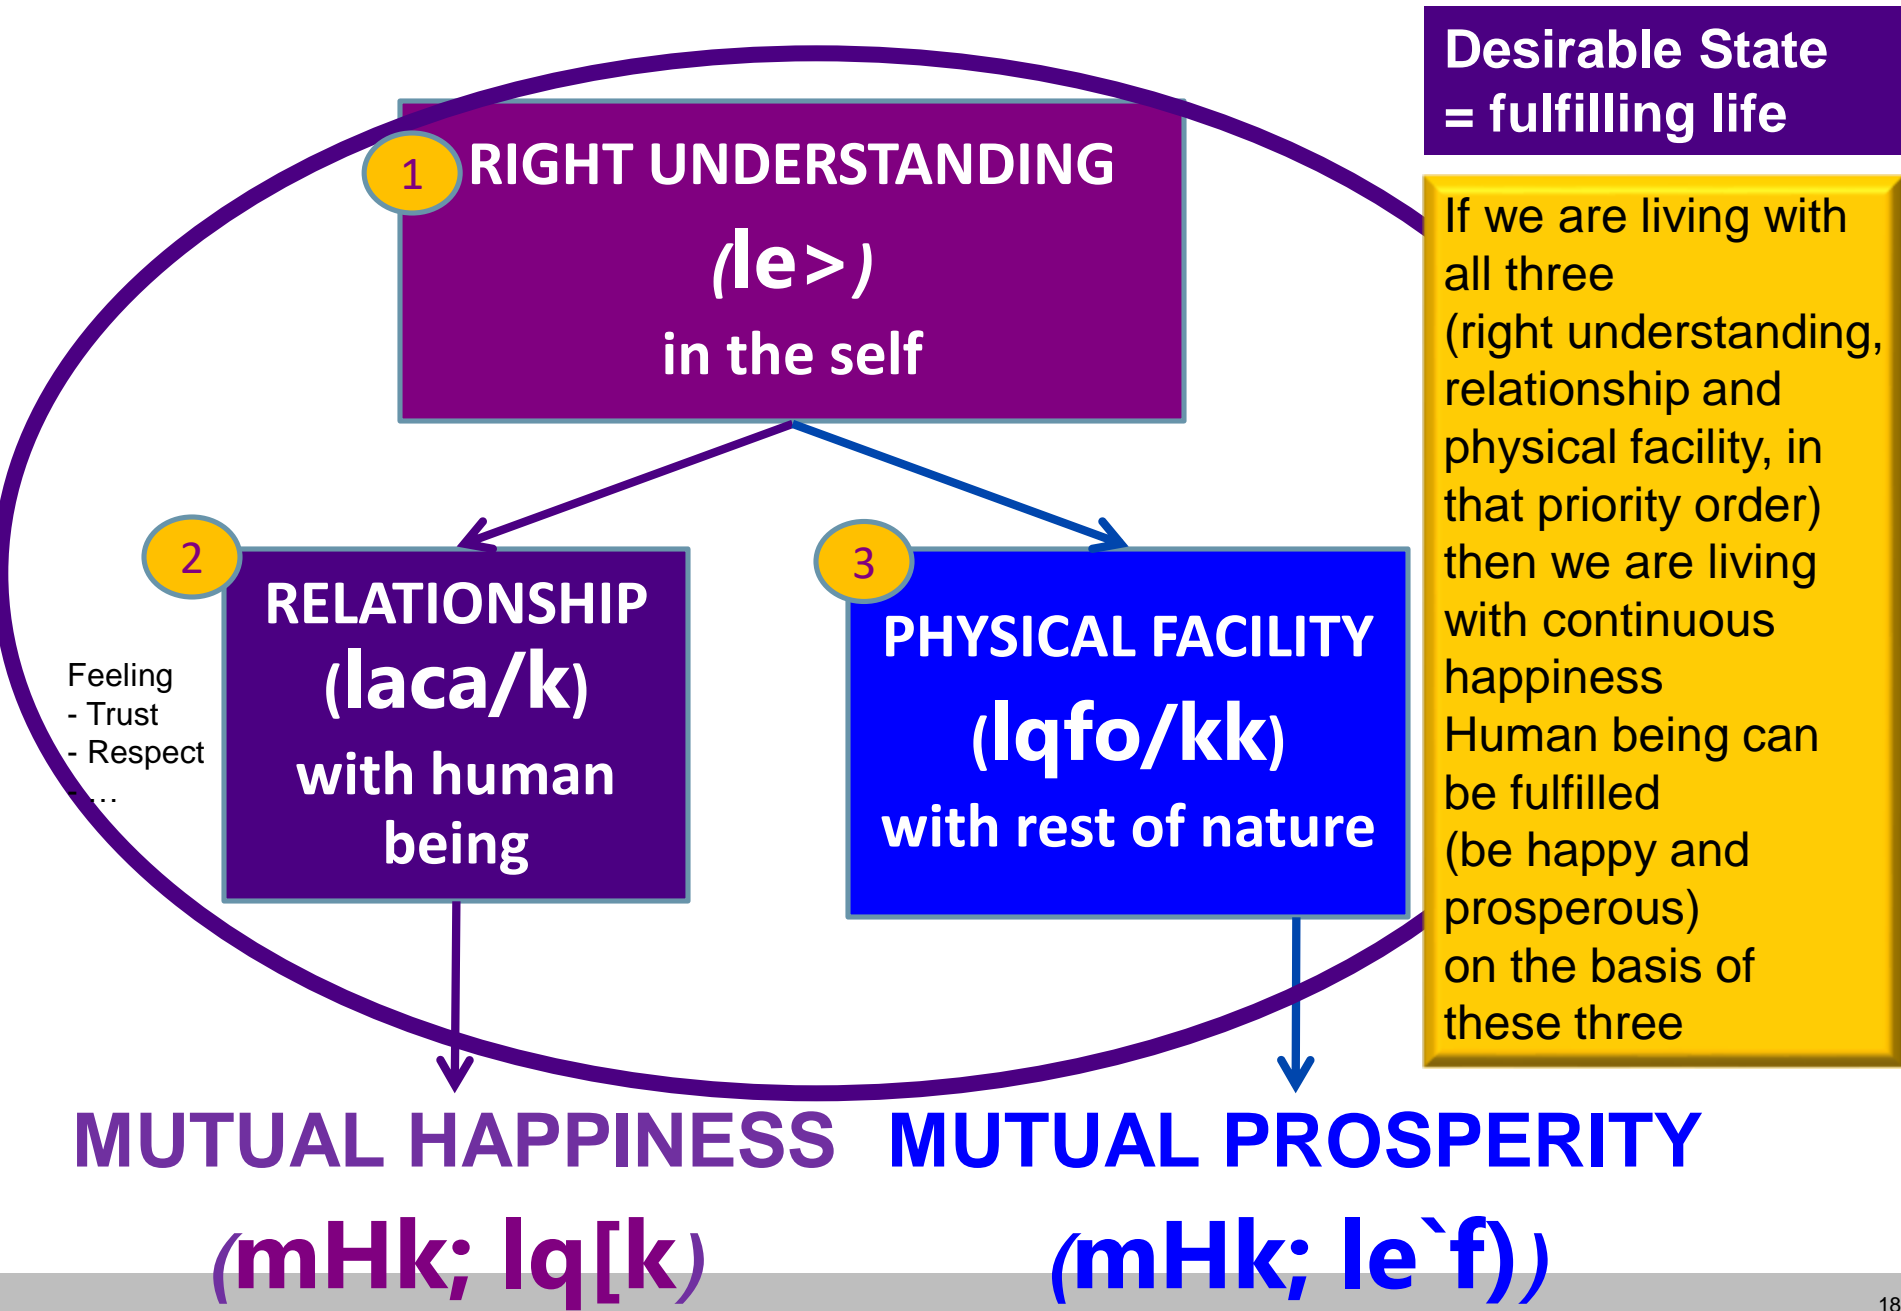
Desirable State = fulfilling life

1 RIGHT UNDERSTANDING (le>) in the self

2 RELATIONSHIP (laca/k) with human being

3 PHYSICAL FACILITY (lqfo/kk) with rest of nature

Feeling
- Trust
- Respect
- …

If we are living with all three (right understanding, relationship and physical facility, in that priority order) then we are living with continuous happiness
Human being can be fulfilled (be happy and prosperous) on the basis of these three

MUTUAL HAPPINESS (mHk; lq[k)

MUTUAL PROSPERITY (mHk; le`f))

18